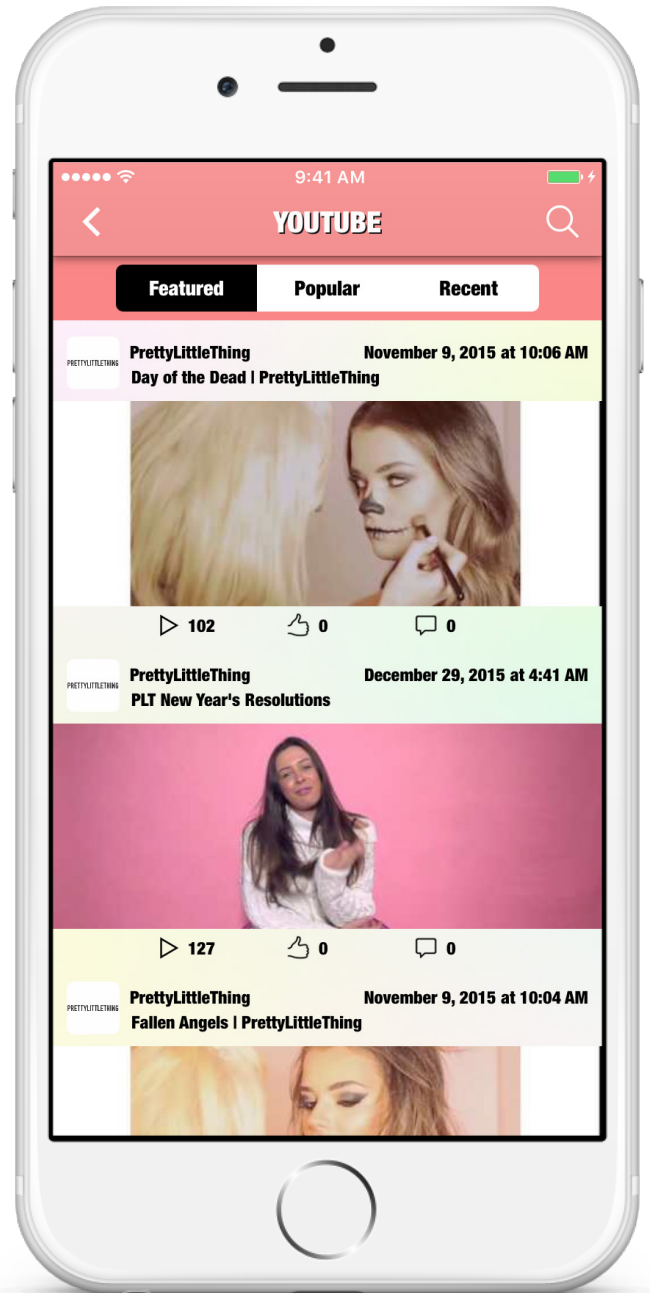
9:41 AM

YOUTUBE

Featured Popular Recent

PRETTYLITTLETHING

PrettyLittleThing November 9, 2015 at 10:06 AM

Day of the Dead | PrettyLittleThing

102 0 0

PRETTYLITTLETHING

PrettyLittleThing December 29, 2015 at 4:41 AM

PLT New Year's Resolutions

127 0 0

PRETTYLITTLETHING

PrettyLittleThing November 9, 2015 at 10:04 AM

Fallen Angels | PrettyLittleThing